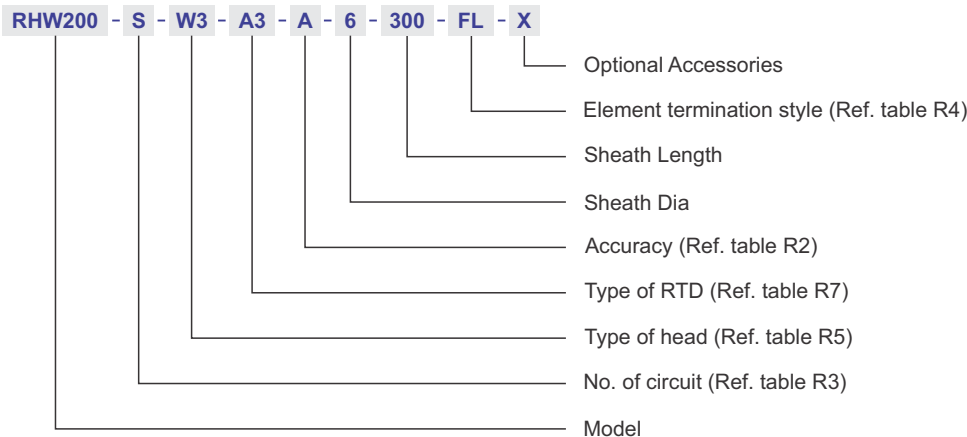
RHW200 - S - W3 - A3 - A - 6 - 300 - FL - X

Optional Accessories

Element termination style (Ref. table R4)

Sheath Length

Sheath Dia

Accuracy (Ref. table R2)

Type of RTD (Ref. table R7)

Type of head (Ref. table R5)

No. of circuit (Ref. table R3)

Model